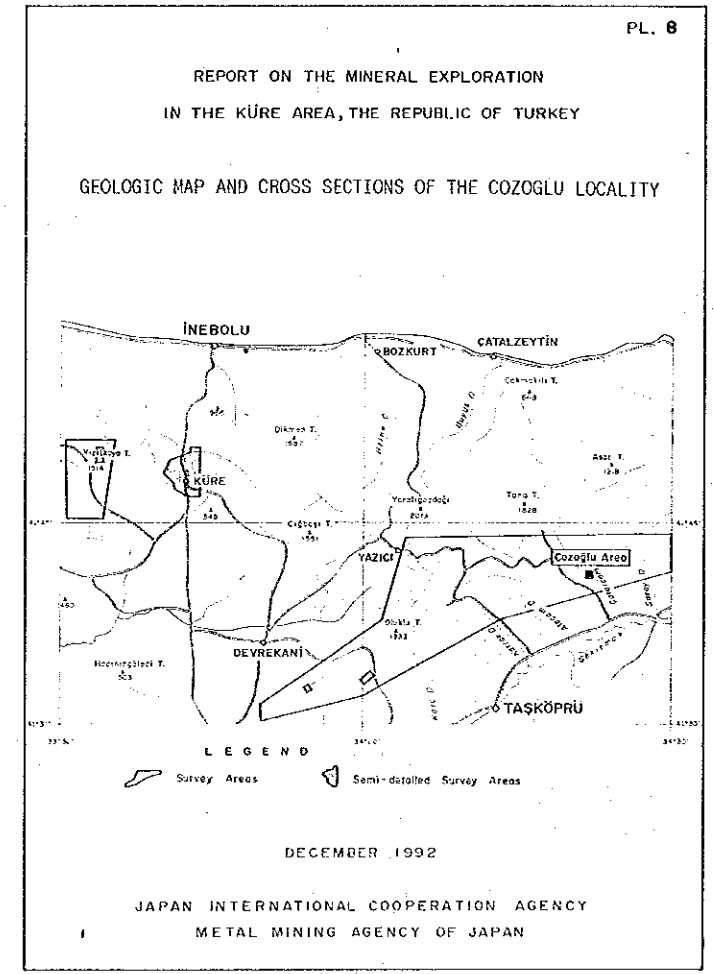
PL. 8

REPORT ON THE MINERAL EXPLORATION

IN THE KÜRE AREA, THE REPUBLIC OF TURKEY

GEOLOGIC MAP AND CROSS SECTIONS OF THE COZOGLU LOCALITY

İNEBOLU

BOZKURT

ÇATALZEYTİN

Çekmelik T. 648

Diktaş T. 1587

Yazlıkaya T. 1514

KÜRE

Asar T. 1218

Toru T. 1828

Yaralıgozdağı 2019

Çiğtepe T. 1551

949

YAZICI

Cozoğlu Area

1450

Bakla T. 1293

DEVREKANİ

Hacımirgileli T. 1553

TAŞKÖPRÜ

33°45'

34°00'

34°30'

41°45'

41°30'

L E G E N D

Survey Areas

Semi-detailed Survey Areas

DECEMBER 1992

JAPAN INTERNATIONAL COOPERATION AGENCY

METAL MINING AGENCY OF JAPAN